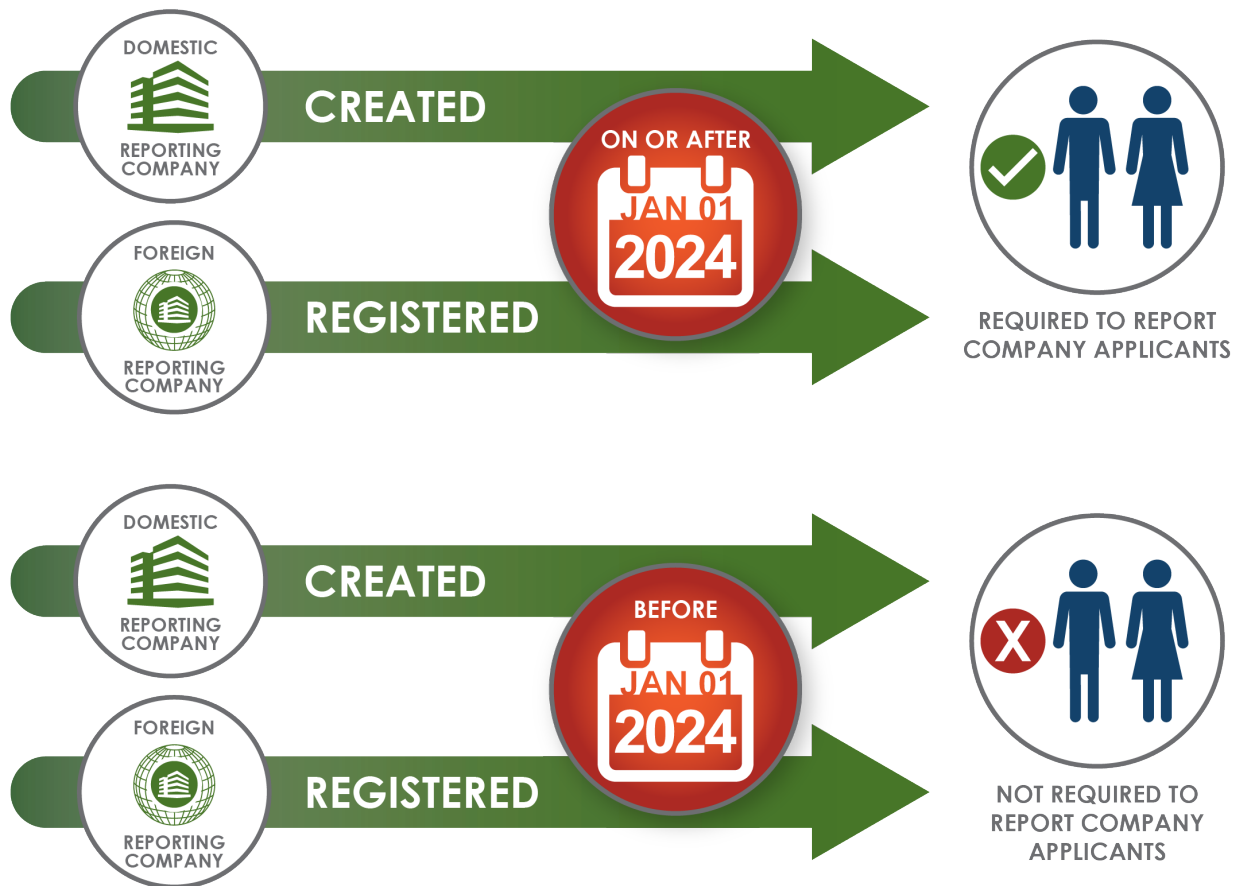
DOMESTIC
REPORTING COMPANY

CREATED

ON OR AFTER
JAN 01
2024

FOREIGN
REPORTING COMPANY

REGISTERED

REQUIRED TO REPORT COMPANY APPLICANTS

DOMESTIC
REPORTING COMPANY

CREATED

BEFORE
JAN 01
2024

FOREIGN
REPORTING COMPANY

REGISTERED

X

NOT REQUIRED TO REPORT COMPANY APPLICANTS